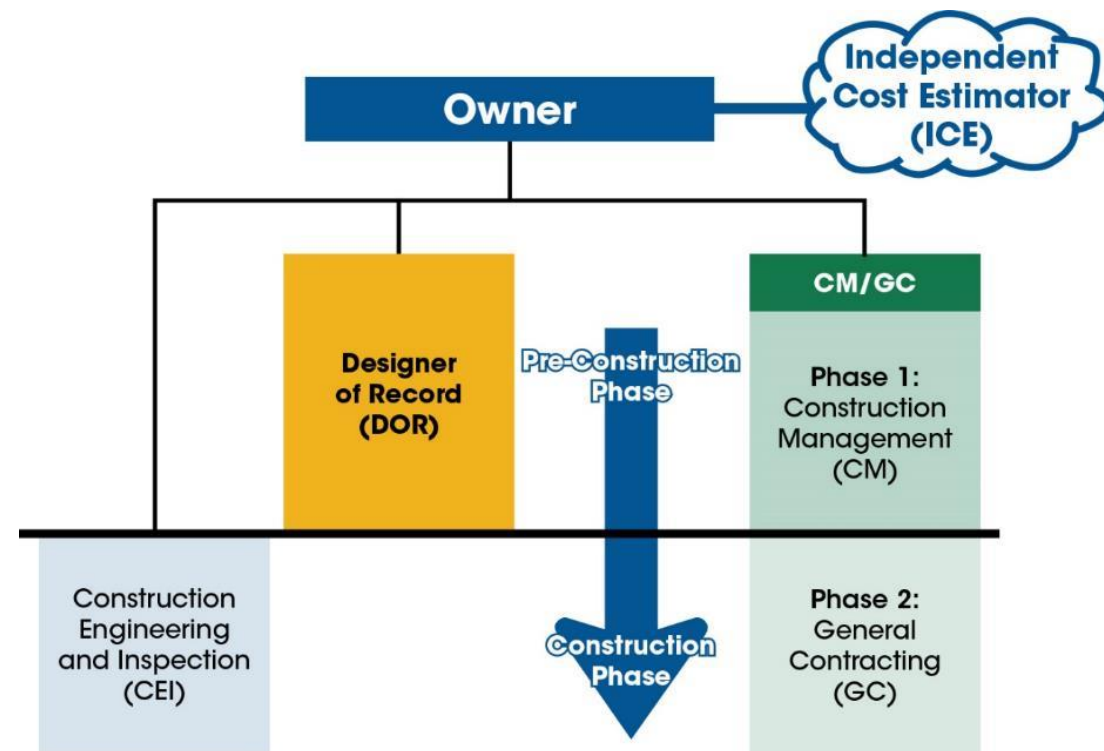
Owner

Independent Cost Estimator (ICE)

Designer of Record (DOR)

Pre-Construction Phase

CM/GC

Phase 1: Construction Management (CM)

Construction Engineering and Inspection (CEI)

Construction Phase

Phase 2: General Contracting (GC)